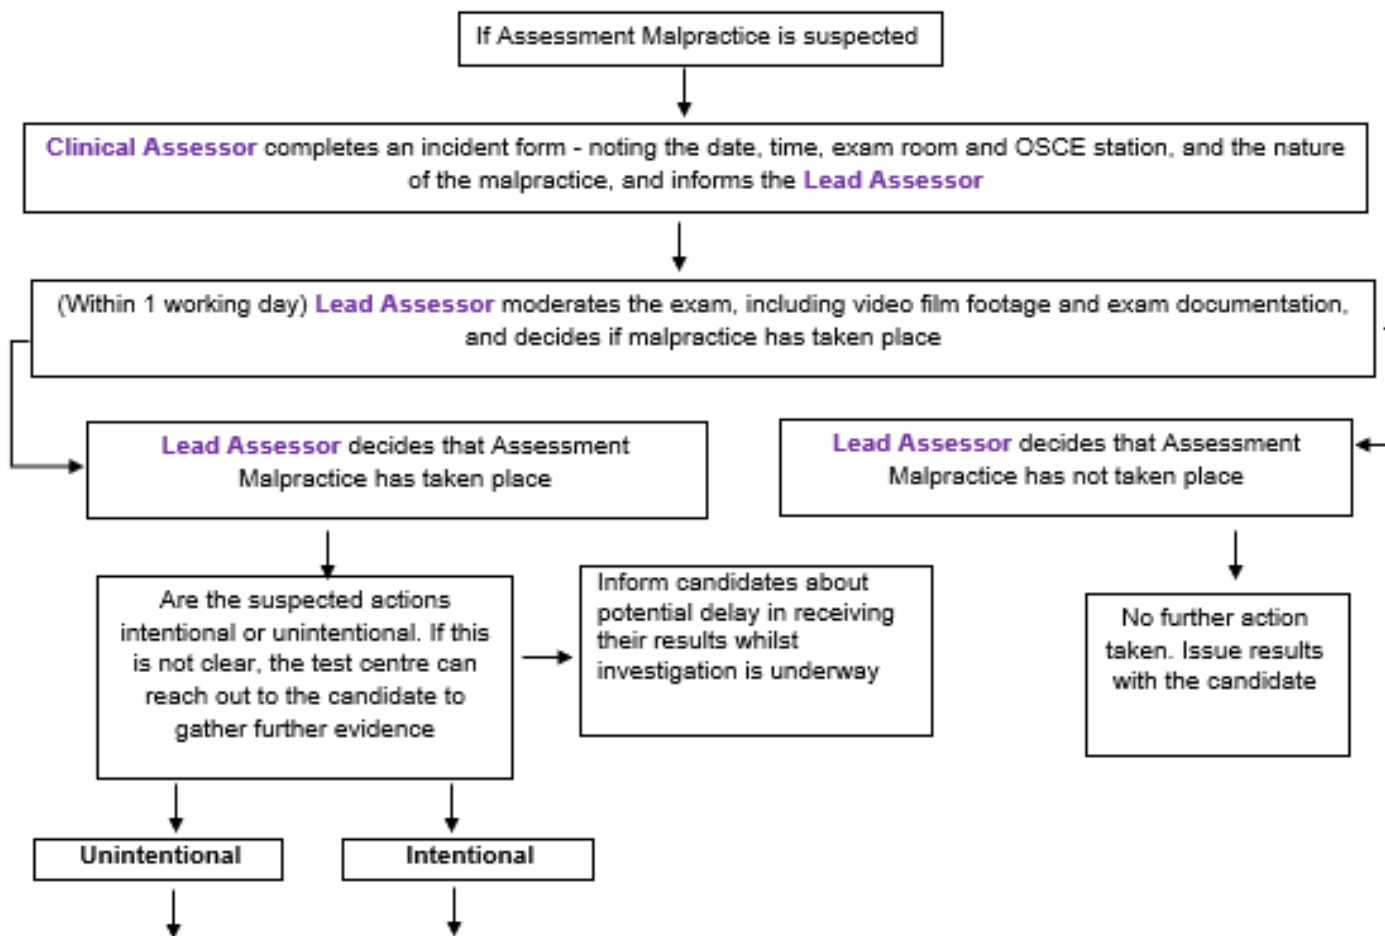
If Assessment Malpractice is suspected

Clinical Assessor completes an incident form - noting the date, time, exam room and OSCE station, and the nature of the malpractice, and informs the Lead Assessor

(Within 1 working day) Lead Assessor moderates the exam, including video film footage and exam documentation, and decides if malpractice has taken place

Lead Assessor decides that Assessment Malpractice has taken place

Lead Assessor decides that Assessment Malpractice has not taken place

Are the suspected actions intentional or unintentional. If this is not clear, the test centre can reach out to the candidate to gather further evidence

Inform candidates about potential delay in receiving their results whilst investigation is underway

No further action taken. Issue results with the candidate

Unintentional

Intentional